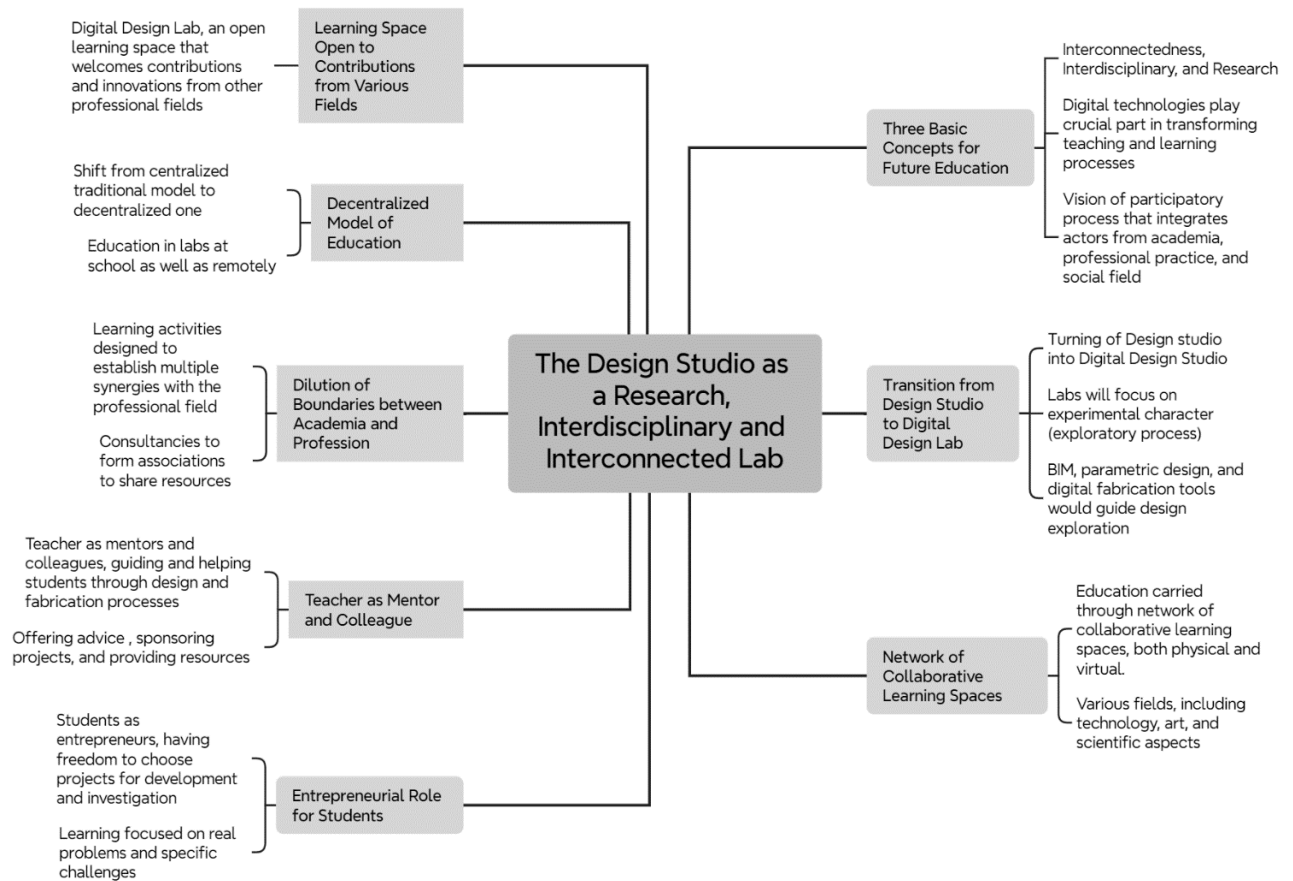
The Design Studio as a Research, Interdisciplinary and Interconnected Lab

Learning Space Open to Contributions from Various Fields

Digital Design Lab, an open learning space that welcomes contributions and innovations from other professional fields

Decentralized Model of Education

Shift from centralized traditional model to decentralized one

Education in labs at school as well as remotely

Dilution of Boundaries between Academia and Profession

Learning activities designed to establish multiple synergies with the professional field

Consultancies to form associations to share resources

Teacher as Mentor and Colleague

Teacher as mentors and colleagues, guiding and helping students through design and fabrication processes

Offering advice , sponsoring projects, and providing resources

Entrepreneurial Role for Students

Students as entrepreneurs, having freedom to choose projects for development and investigation

Learning focused on real problems and specific challenges

Three Basic Concepts for Future Education

Interconnectedness, Interdisciplinary, and Research

Digital technologies play crucial part in transforming teaching and learning processes

Vision of participatory process that integrates actors from academia, professional practice, and social field

Transition from Design Studio to Digital Design Lab

Turning of Design studio into Digital Design Studio

Labs will focus on experimental character (exploratory process)

BIM, parametric design, and digital fabrication tools would guide design exploration

Network of Collaborative Learning Spaces

Education carried through network of collaborative learning spaces, both physical and virtual.

Various fields, including technology, art, and scientific aspects